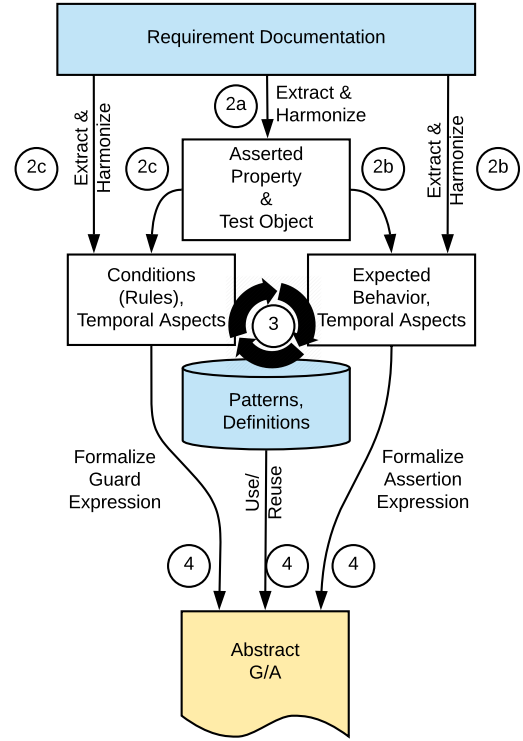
Requirement Documentation

2a

Extract & Harmonize

2c

Extract & Harmonize

2c

Asserted Property & Test Object

2b

Extract & Harmonize

2b

Conditions (Rules), Temporal Aspects

3

Expected Behavior, Temporal Aspects

Patterns, Definitions

Formalize Guard Expression

Use/ Reuse

Formalize Assertion Expression

4

4

4

Abstract G/A